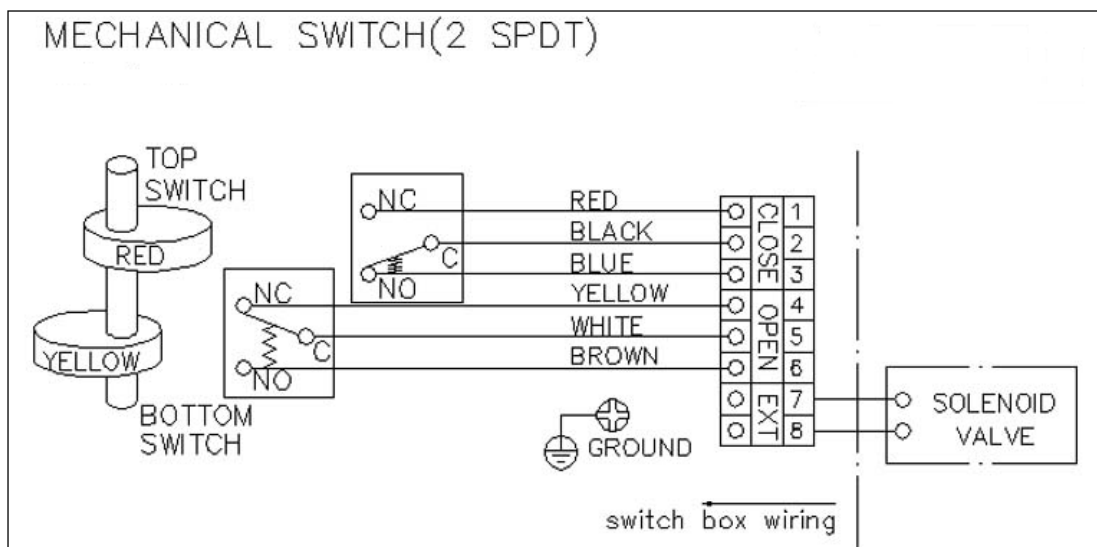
MECHANICAL SWITCH(2 SPDT)

TOP SWITCH

RED

YELLOW

BOTTOM SWITCH

NC

C

NO

NC

C

NO

RED

BLACK

BLUE

YELLOW

WHITE

BROWN

CLOSE

OPEN

EXT

1

2

3

4

5

6

7

8

GROUND

SOLENOID VALVE

switch box wiring